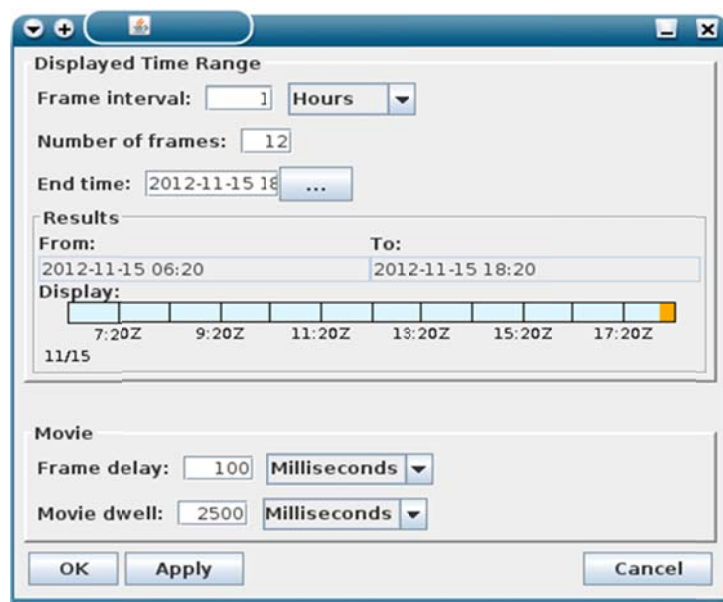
Displayed Time Range

Frame interval: 1 Hours

Number of frames: 12

End time: 2012-11-15 18 ...

Results

From:

To:

2012-11-15 06:20

2012-11-15 18:20

Display:

7:20Z 9:20Z 11:20Z 13:20Z 15:20Z 17:20Z

11/15

Movie

Frame delay: 100 Milliseconds

Movie dwell: 2500 Milliseconds

OK Apply Cancel